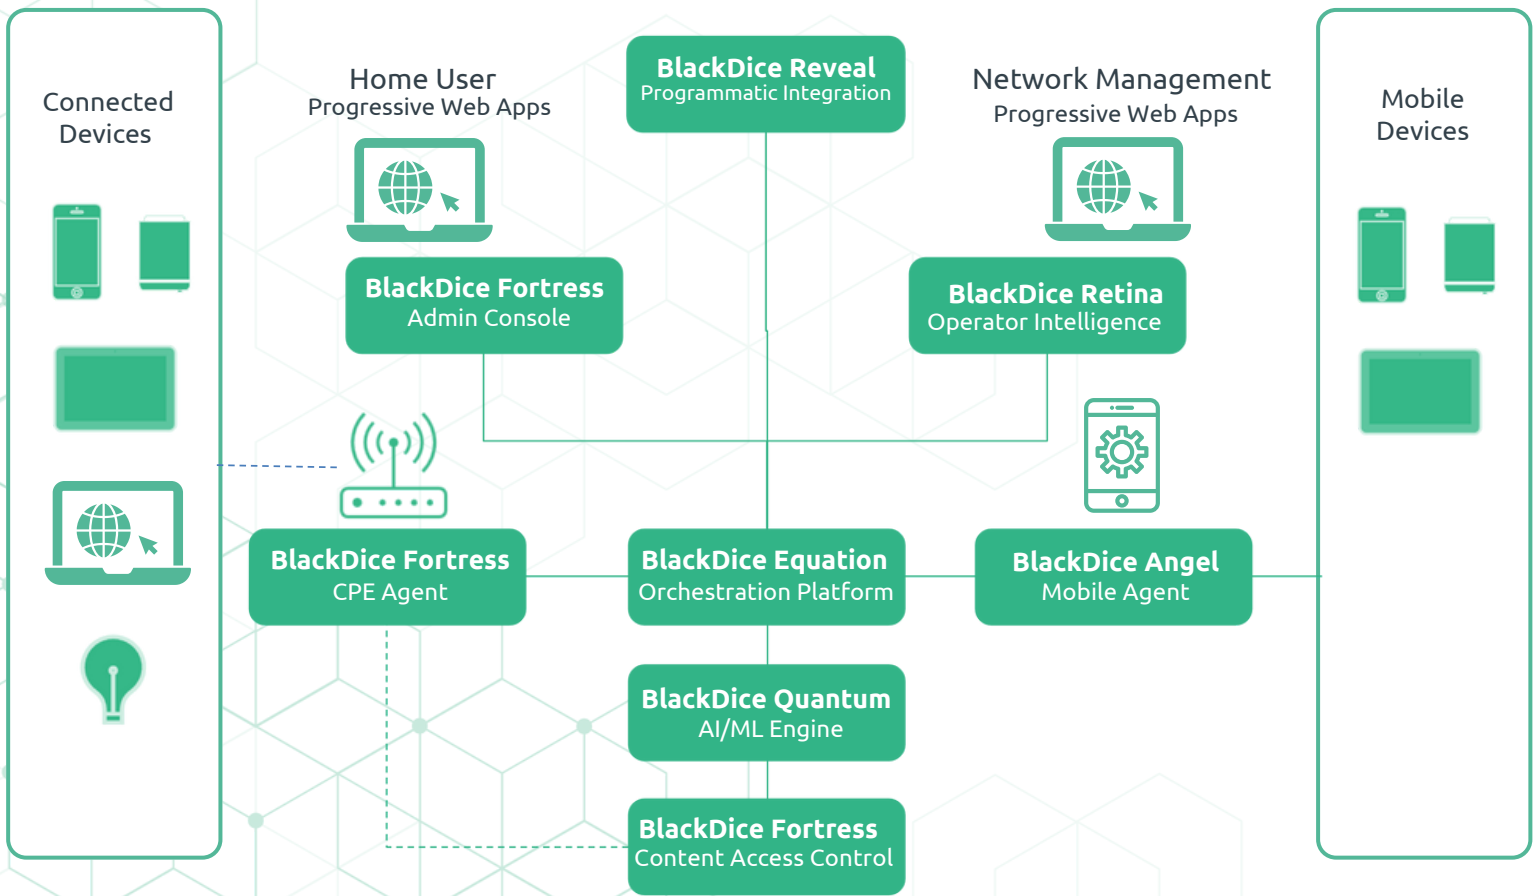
Connected Devices

Home User
Progressive Web Apps

BlackDice Reveal
Programmatic Integration

Network Management
Progressive Web Apps

Mobile Devices

BlackDice Fortress
Admin Console

BlackDice Retina
Operator Intelligence

BlackDice Fortress
CPE Agent

BlackDice Equation
Orchestration Platform

BlackDice Angel
Mobile Agent

BlackDice Quantum
AI/ML Engine

BlackDice Fortress
Content Access Control